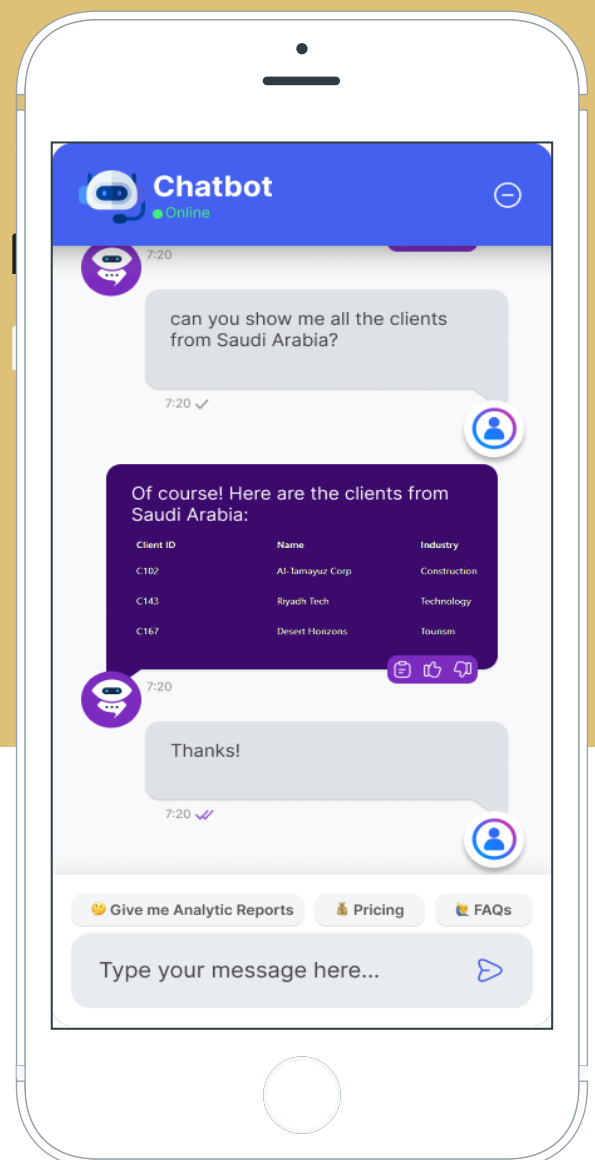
Chatbot
Online

7:20

can you show me all the clients from Saudi Arabia?

7:20

Of course! Here are the clients from Saudi Arabia:

| Client ID | Name | Industry |
|---|---|---|
| C102 | Al-Tamayuz Corp | Construction |
| C143 | Riyadh Tech | Technology |
| C167 | Desert Horizons | Tourism |

7:20

Thanks!

7:20

🤔 Give me Analytic Reports
💰 Pricing
🙋 FAQs

Type your message here...